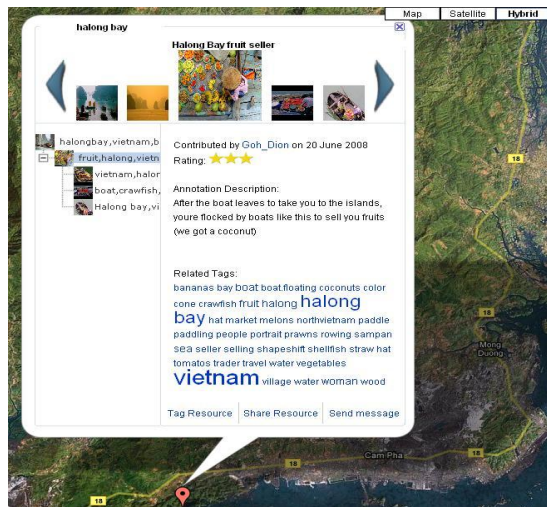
Map Satellite Hybrid

halong bay

Halong Bay fruit seller

halongbay,vietnam,b
fruit,halong,vietn
vietnam,halon
boat,crawfish,
Halong bay,vi

Contributed by Goh_Dion on 20 June 2008
Rating:

Annotation Description:
After the boat leaves to take you to the islands, youre flocked by boats like this to sell you fruits (we got a coconut)

Related Tags:
bananas bay boat boat floating coconuts color cone crawfish fruit halong halong bay hat market melons northvietnam paddle paddling people portrait prawns rowing sampan sea seller selling shapeshift shellfish straw hat tomatos trader travel water vegetables vietnam village water woman wood

Tag Resource Share Resource Send message

18
18
Mong Duong
18
Cam Pha
18
18